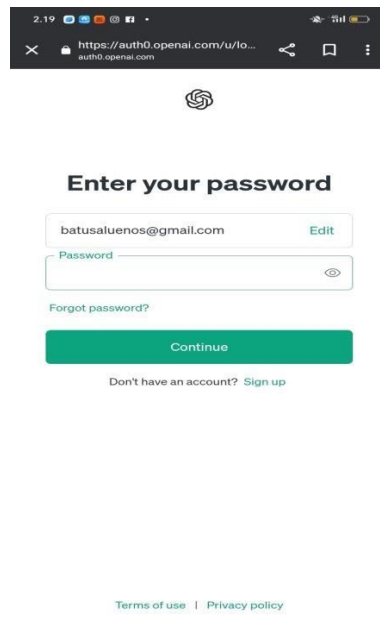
2.19

https://auth0.openai.com/u/lo...
auth0.openai.com

Enter your password

batusaluenos@gmail.com Edit

Password

Forgot password?

Continue

Don't have an account? Sign up

Terms of use | Privacy policy